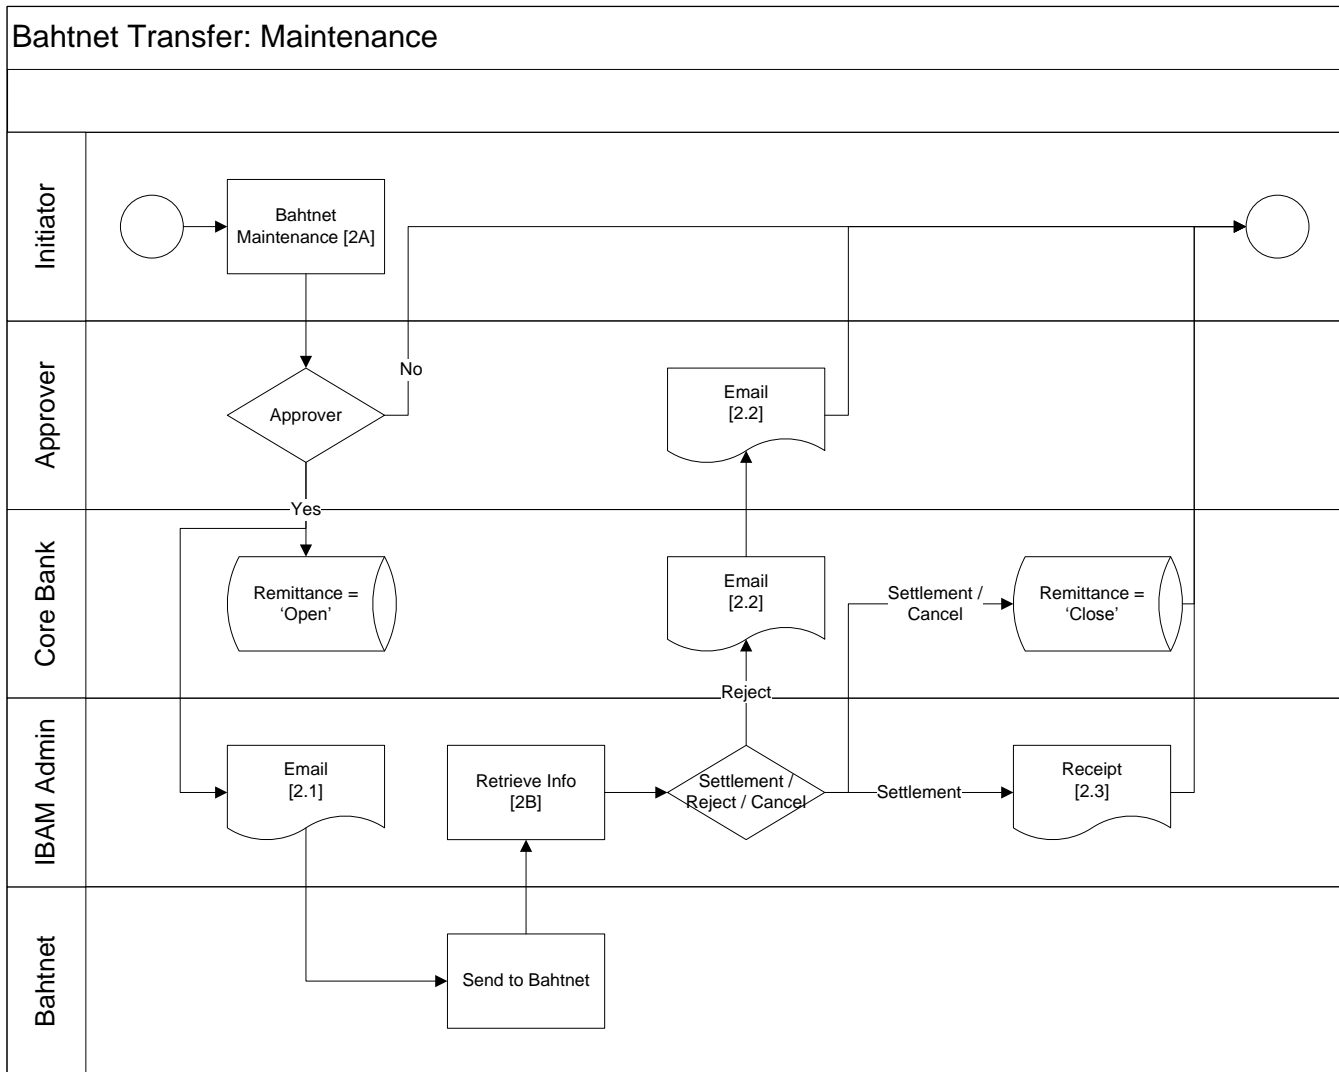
Bahtnet Transfer: Maintenance

Initiator

Bahtnet Maintenance [2A]

Approver

No

Approver

Email [2.2]

Yes

Core Bank

Remittance = ‘Open’

Email [2.2]

Settlement / Cancel

Remittance = ‘Close’

Reject

IBAM Admin

Email [2.1]

Retrieve Info [2B]

Settlement / Reject / Cancel

Settlement

Receipt [2.3]

Bahtnet

Send to Bahtnet